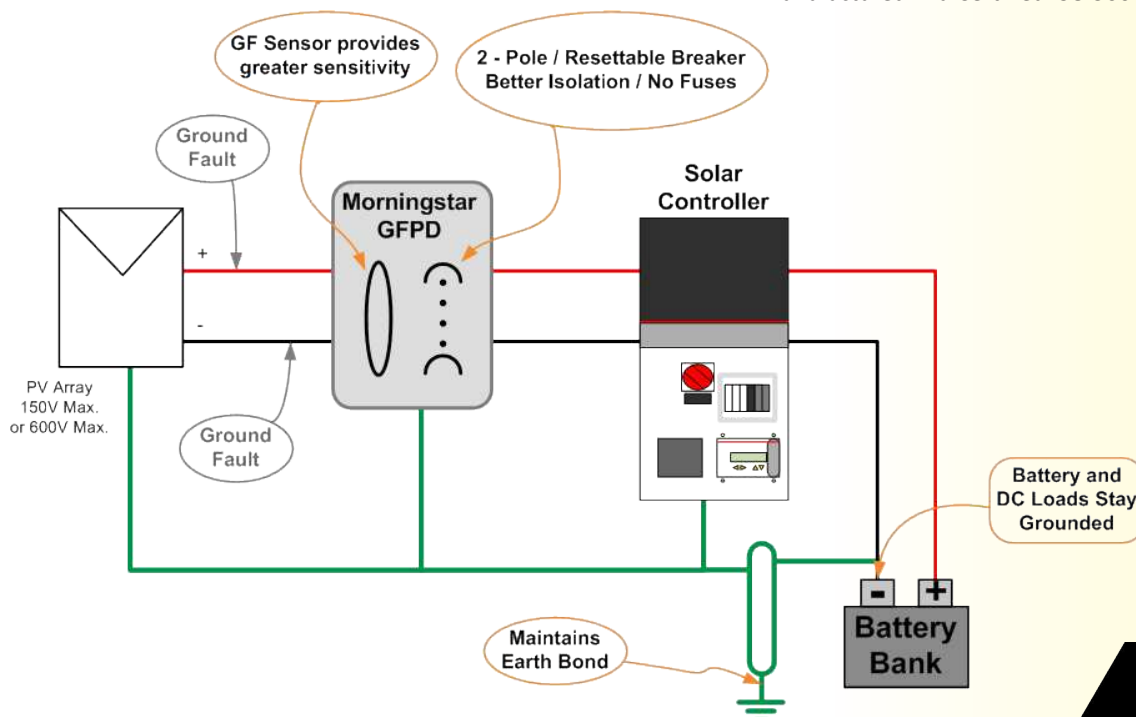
GF Sensor provides greater sensitivity

2 - Pole / Resettable Breaker Better Isolation / No Fuses

Ground Fault

Morningstar GFPD

Solar Controller

+

-

PV Array 150V Max. or 600V Max.

Ground Fault

Battery and DC Loads Stay Grounded

-

+

Battery Bank

Maintains Earth Bond